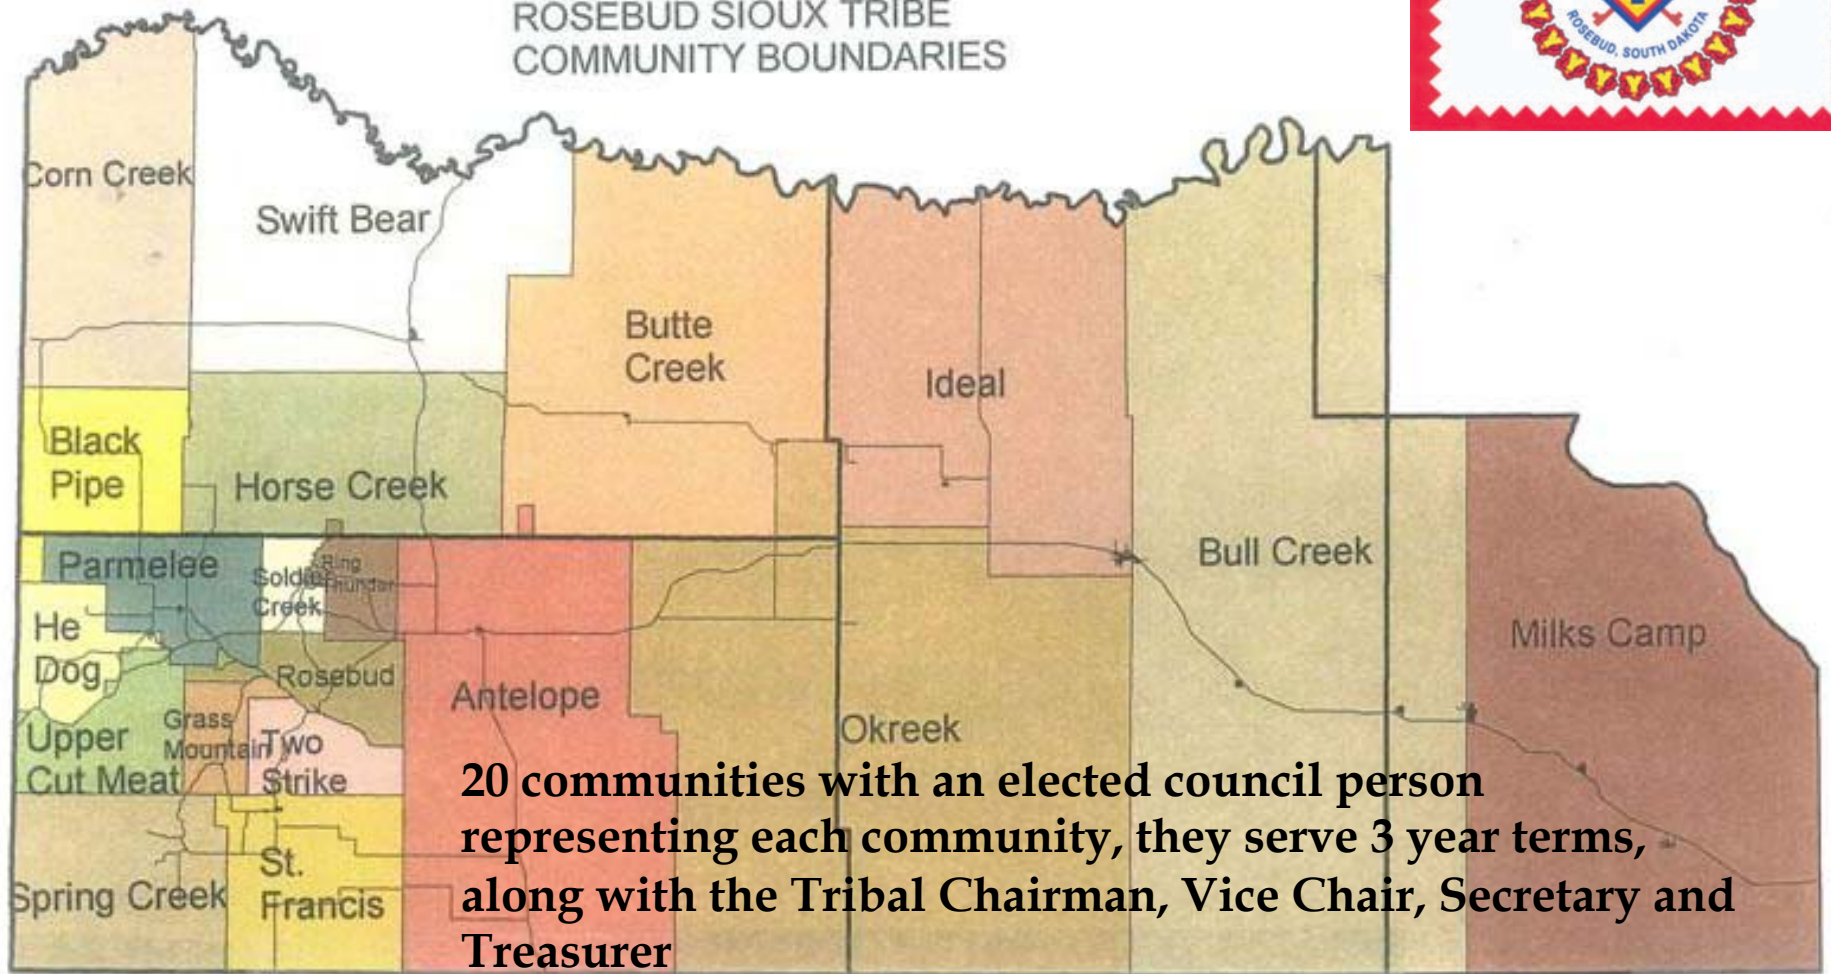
ROSEBUD SIOUX TRIBE
COMMUNITY BOUNDARIES

ROSEBUD, SOUTH DAKOTA

Corn Creek

Swift Bear

Butte Creek

Ideal

Black Pipe

Horse Creek

Bull Creek

Parmelee

Soldier Creek

Ring Thunder

He Dog

Rosebud

Milks Camp

Antelope

Grass Mountain

Two Strike

Upper Cut Meat

Okreek

St. Francis

Spring Creek

20 communities with an elected council person representing each community, they serve 3 year terms, along with the Tribal Chairman, Vice Chair, Secretary and Treasurer